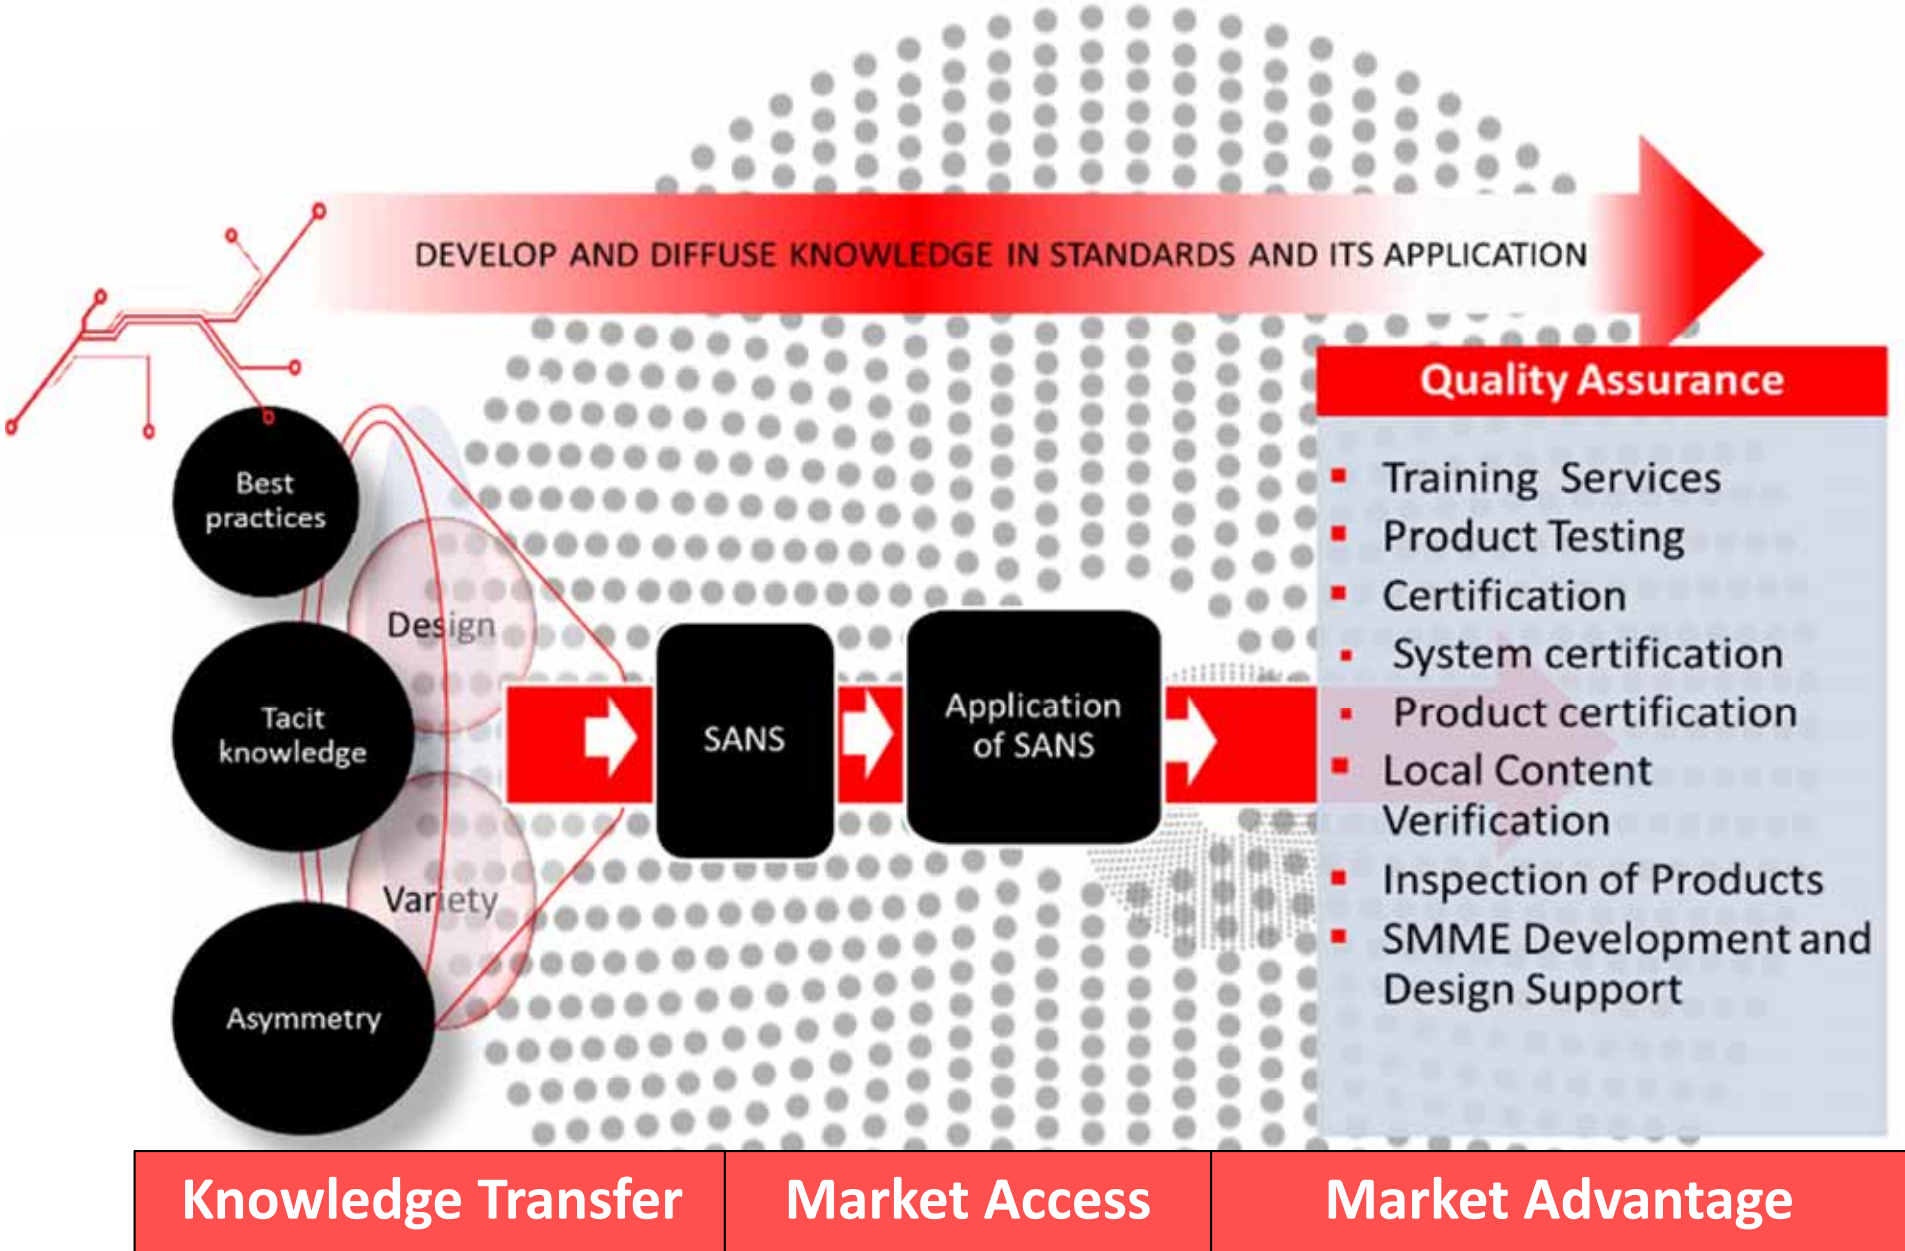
DEVELOP AND DIFFUSE KNOWLEDGE IN STANDARDS AND ITS APPLICATION

Best practices

Tacit knowledge

Asymmetry

Design

Variety

SANS

Application of SANS

Quality Assurance

- Training Services
- Product Testing
- Certification
- System certification
- Product certification
- Local Content Verification
- Inspection of Products
- SMME Development and Design Support

| Knowledge Transfer | Market Access | Market Advantage |
|---|---|---|